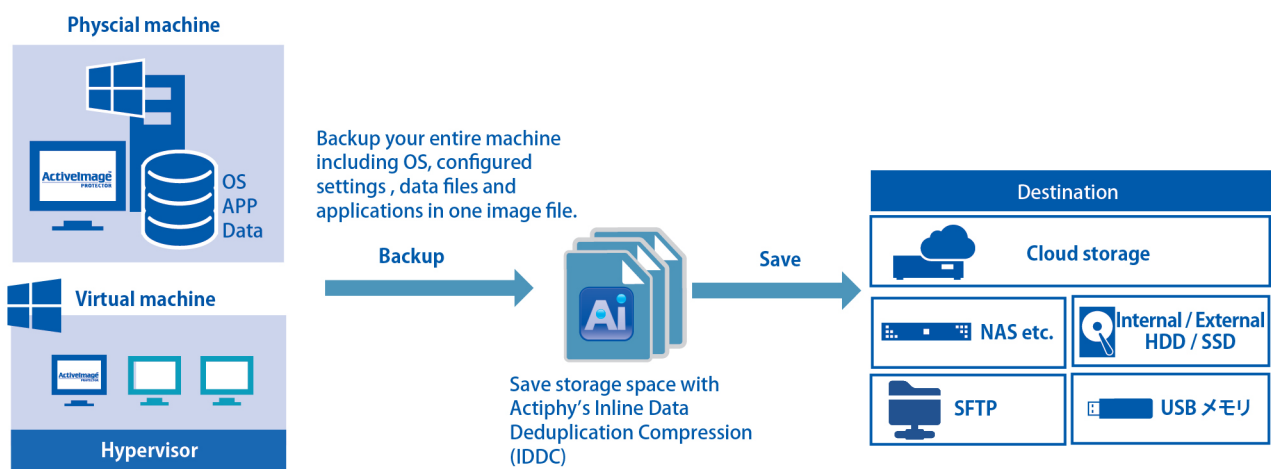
Physcial machine

ActiveImage PROTECTOR

OS
APP
Data

Virtual machine

ActiveImage PROTECTOR

Hypervisor

Backup your entire machine including OS, configured settings , data files and applications in one image file.

Backup

Ai

Save storage space with Actiphy's Inline Data Deduplication Compression (IDDC)

Save

Destination

Cloud storage

NAS etc.

Internal / External HDD / SSD

SFTP

USB メモリ